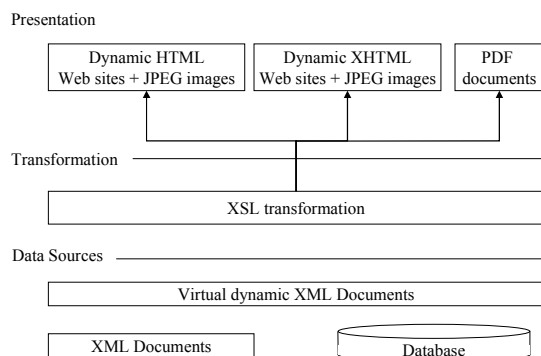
Presentation

Dynamic HTML Web sites + JPEG images

Dynamic XHTML Web sites + JPEG images

PDF documents

Transformation

XSL transformation

Data Sources

Virtual dynamic XML Documents

XML Documents

Database